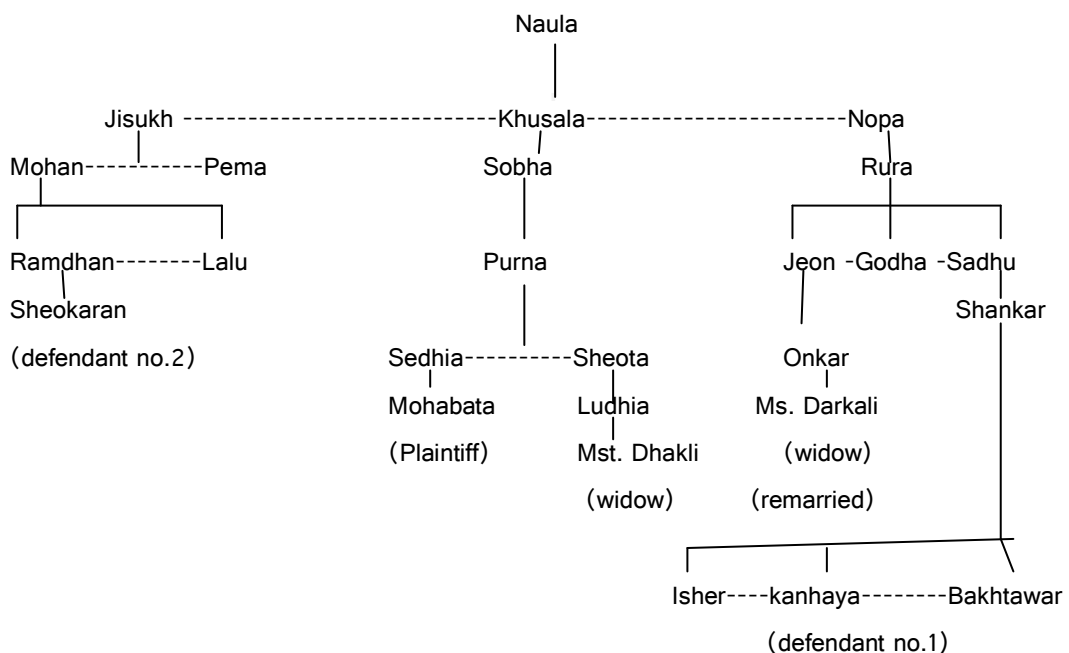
Naula

Jisukh ------------------------------Khusala-----------------------Nopa

Mohan-----------Pema

Sobha

Rura

Ramdhan--------Lalu

Purna

Jeon -Godha -Sadhu

Sheokaran

(defendant no.2)

Shankar

Sedhia----------Sheota

Onkar

Mohabata

(Plaintiff)

Ludhia

Mst. Dhakli

(widow)

Ms. Darkali

(widow)

(remarried)

Isher----kanhaya--------Bakhtawar

(defendant no.1)